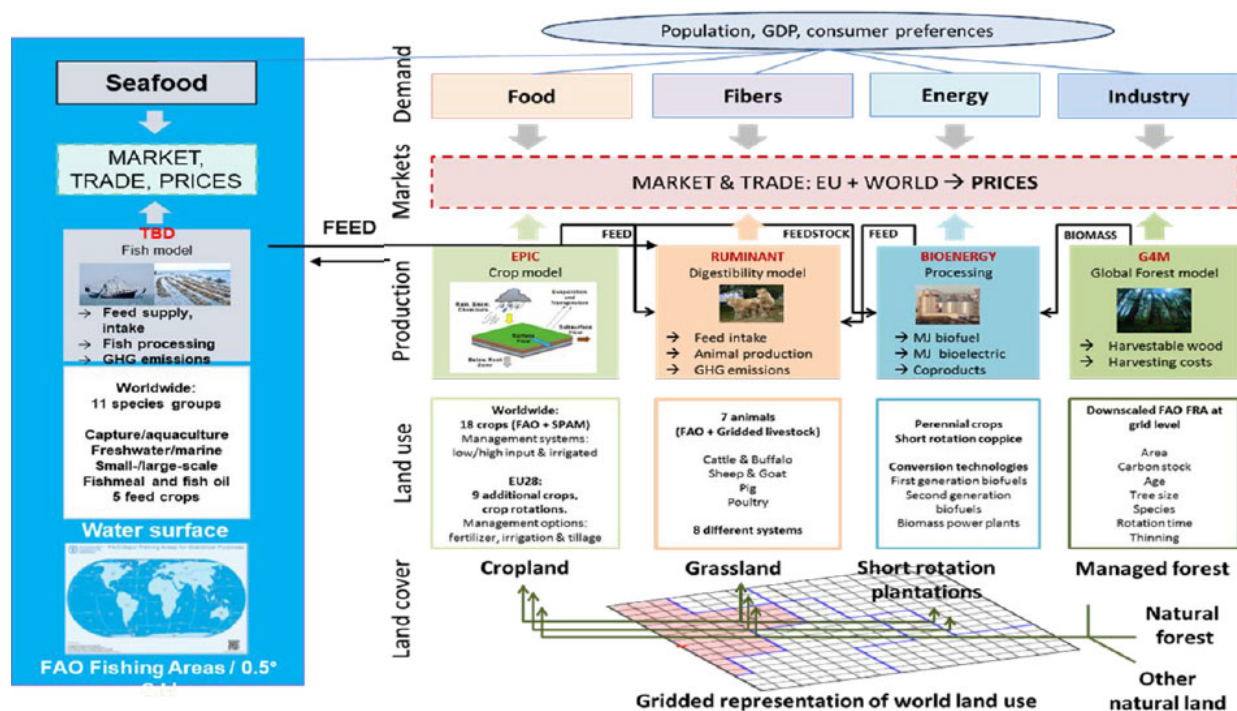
Population, GDP, consumer preferences

Demand

Food

Fibers

Energy

Industry

Markets

MARKET & TRADE: EU + WORLD → PRICES

Seafood

MARKET, TRADE, PRICES

TBD
Fish model

→ Feed supply, intake
→ Fish processing
→ GHG emissions

Worldwide:
11 species groups

Capture/aquaculture
Freshwater/marine
Small-/large-scale
Fishmeal and fish oil
5 feed crops

Water surface

FAO Fishing Areas / 0.5°
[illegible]

FEED

FEED

FEEDSTOCK

FEED

BIOMASS

Production

EPIC
Crop model

RUMINANT
Digestibility model

→ Feed intake
→ Animal production
→ GHG emissions

BIOENERGY
Processing

→ MJ biofuel
→ MJ bioelectric
→ Coproducts

G4M
Global Forest model

→ Harvestable wood
→ Harvesting costs

Land use

Worldwide:
18 crops (FAO + SPAM)
Management systems:
low/high input & irrigated

EU28:
9 additional crops,
crop rotations.
Management options:
fertilizer, irrigation & tillage

7 animals
(FAO + Gridded livestock)

Cattle & Buffalo
Sheep & Goat
Pig
Poultry

8 different systems

Perennial crops
Short rotation coppice

Conversion technologies
First generation biofuels
Second generation biofuels
Biomass power plants

Downscaled FAO FRA at grid level

Area
Carbon stock
Age
Tree size
Species
Rotation time
Thinning

Land cover

Cropland

Grassland

Short rotation plantations

Managed forest

Natural forest

Other natural land

Gridded representation of world land use